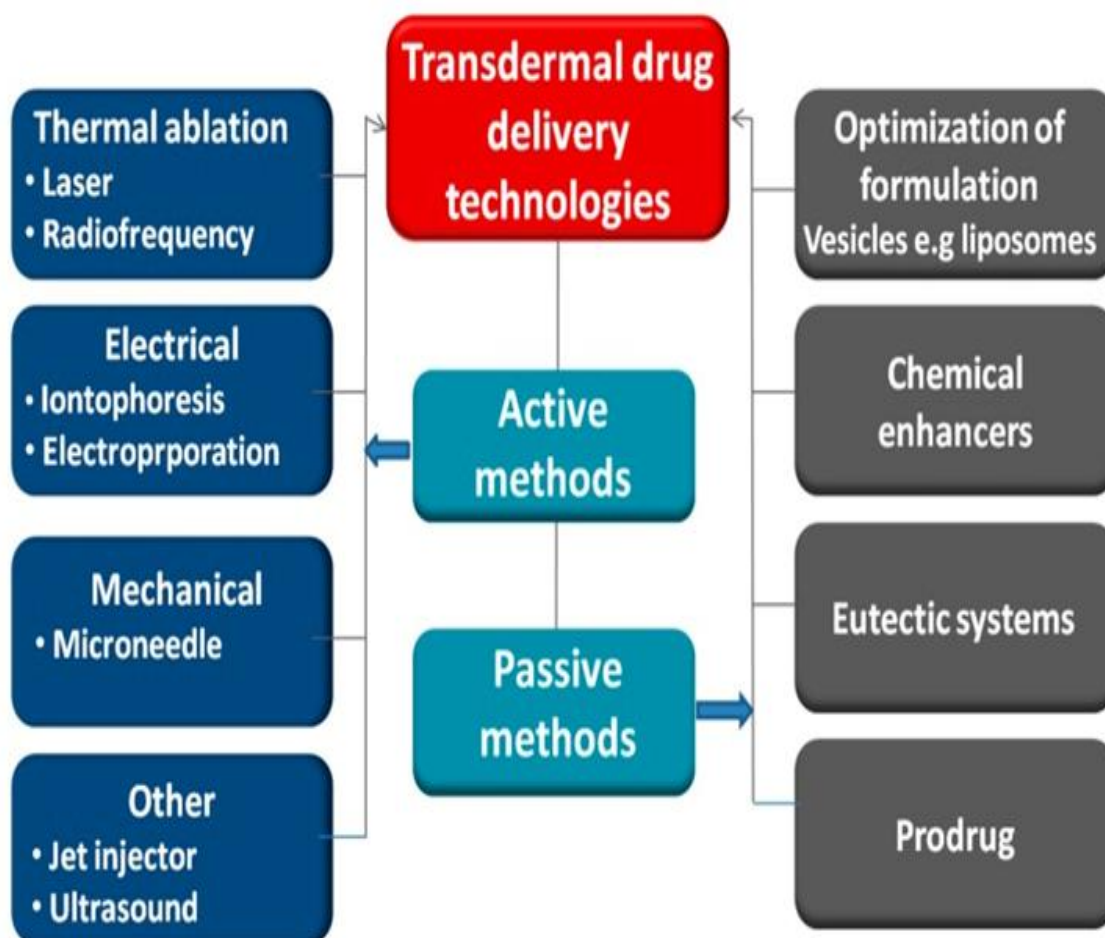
Transdermal drug delivery technologies

Thermal ablation
• Laser
• Radiofrequency

Electrical
• Iontophoresis
• Electroprporation

Mechanical
• Microneedle

Other
• Jet injector
• Ultrasound

Active methods

Passive methods

Optimization of formulation
Vesicles e.g liposomes

Chemical enhancers

Eutectic systems

Prodrug